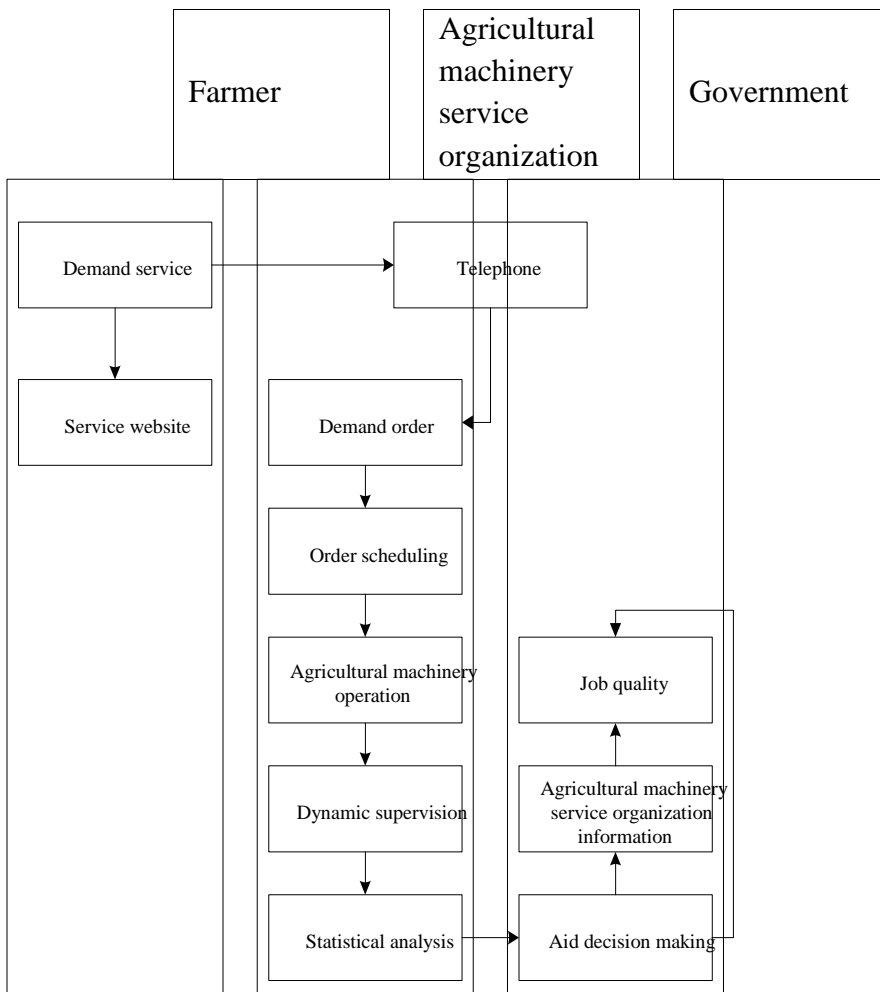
Farmer

Agricultural machinery service organization

Government

Demand service

Telephone

Service website

Demand order

Order scheduling

Agricultural machinery operation

Dynamic supervision

Statistical analysis

Job quality

Agricultural machinery service organization information

Aid decision making